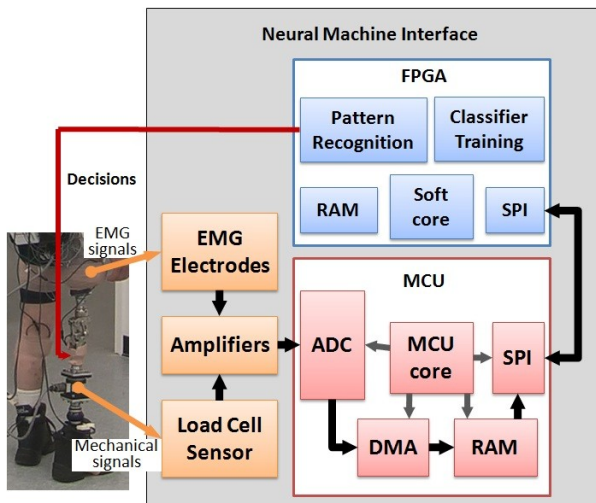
Neural Machine Interface

FPGA

Pattern Recognition

Classifier Training

RAM

Soft core

SPI

Decisions

EMG signals

EMG Electrodes

Amplifiers

Load Cell Sensor

Mechanical signals

MCU

ADC

MCU core

SPI

DMA

RAM